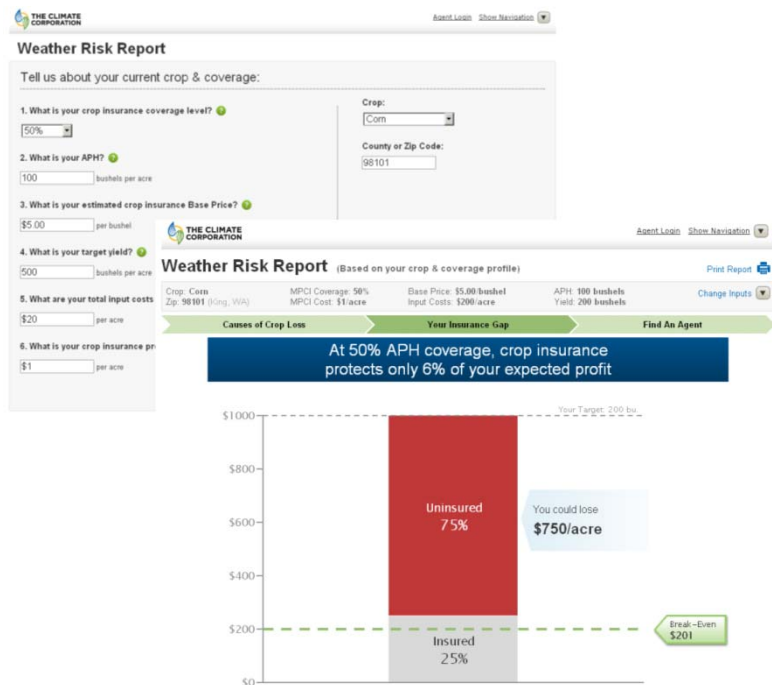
THE CLIMATE CORPORATION

Agent Login Show Navigation

Weather Risk Report

Tell us about your current crop & coverage:

1. What is your crop insurance coverage level?

50%

2. What is your APH?

100 bushels per acre

3. What is your estimated crop insurance Base Price?

$5.00 per bushel

4. What is your target yield?

500 bushels per acre

5. What are your total input costs

$20 per acre

6. What is your crop insurance pr

$1 per acre

Crop:

Corn

County or Zip Code:

98101

THE CLIMATE CORPORATION

Agent Login Show Navigation

Weather Risk Report (Based on your crop & coverage profile)

Print Report

Crop: Corn
Zip: 98101 (King, WA)

MPCI Coverage: 50%
MPCI Cost: $1/acre

Base Price: $5.00/bushel
Input Costs: $200/acre

APH: 100 bushels
Yield: 200 bushels

Change Inputs

Causes of Crop Loss | Your Insurance Gap | Find An Agent

At 50% APH coverage, crop insurance protects only 6% of your expected profit

$1000
$800
$600
$400
$200
$0

Your Target: 200 bu.

Uninsured
75%

You could lose
$750/acre

Break-Even
$201

Insured
25%